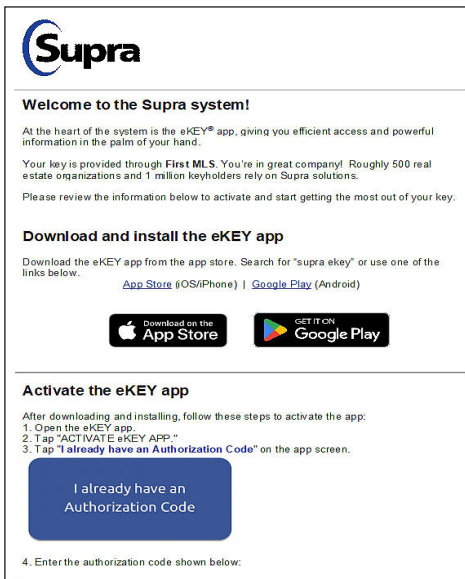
Supra

Welcome to the Supra system!

At the heart of the system is the eKEY® app, giving you efficient access and powerful information in the palm of your hand.

Your key is provided through First MLS. You're in great company! Roughly 500 real estate organizations and 1 million keyholders rely on Supra solutions.

Please review the information below to activate and start getting the most out of your key.

Download and install the eKEY app

Download the eKEY app from the app store. Search for "supra ekey" or use one of the links below.

App Store (iOS/iPhone) | Google Play (Android)

Download on the App Store

GET IT ON Google Play

Activate the eKEY app

After downloading and installing, follow these steps to activate the app:
1. Open the eKEY app.
2. Tap "ACTIVATE eKEY APP."
3. Tap "I already have an Authorization Code" on the app screen.

I already have an Authorization Code

4. Enter the authorization code shown below: